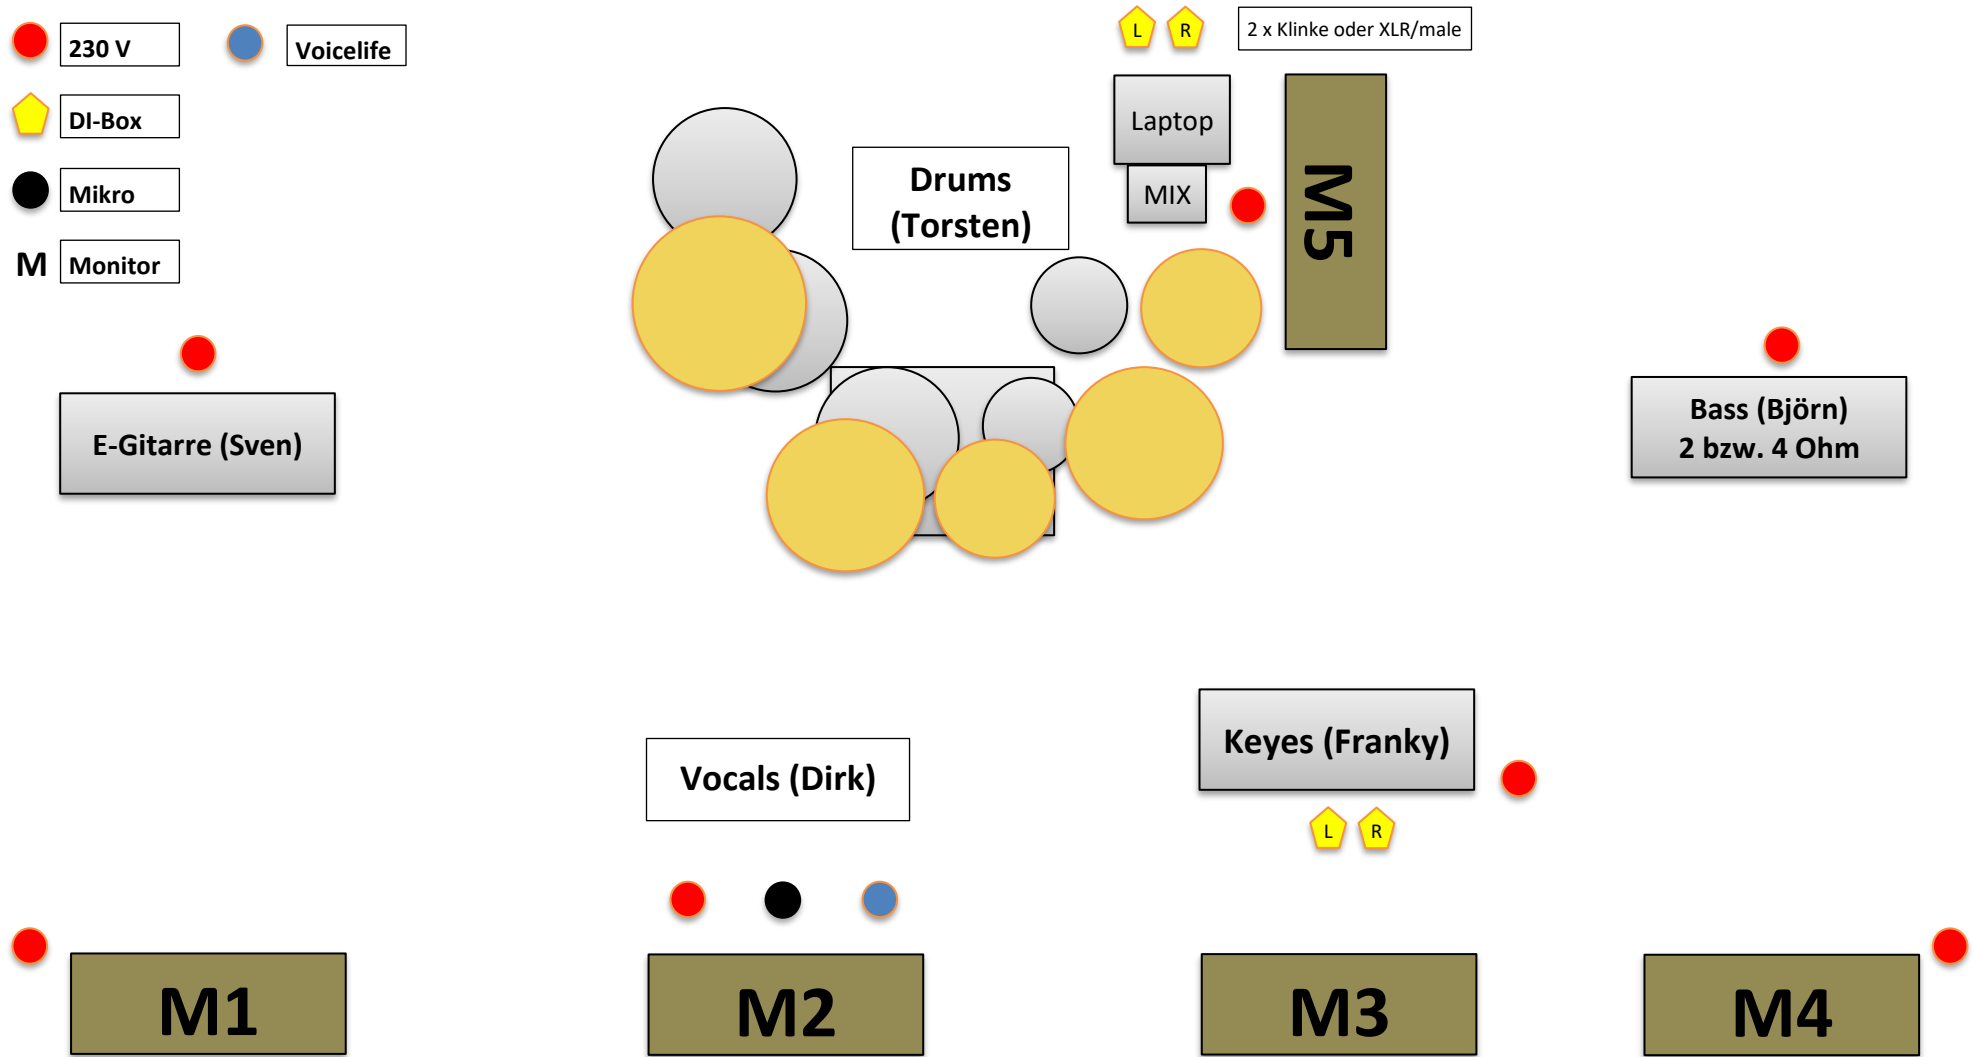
230 V

Voicelife

DI-Box

Mikro

M Monitor

L R 2 x Klinke oder XLR/male

Laptop

MIX

M5

Drums (Torsten)

E-Gitarre (Sven)

Bass (Björn) 2 bzw. 4 Ohm

Keyes (Franky)

L R

Vocals (Dirk)

M1

M2

M3

M4